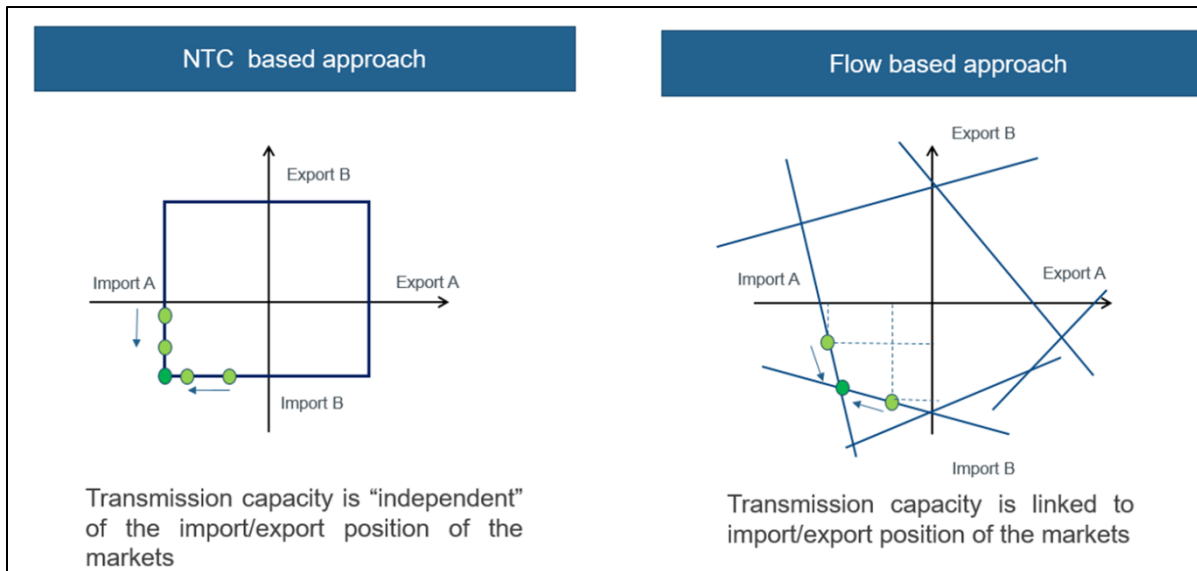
NTC based approach

Export B

Import A

Export A

Import B

Transmission capacity is “independent” of the import/export position of the markets

Flow based approach

Export B

Import A

Export A

Import B

Transmission capacity is linked to import/export position of the markets